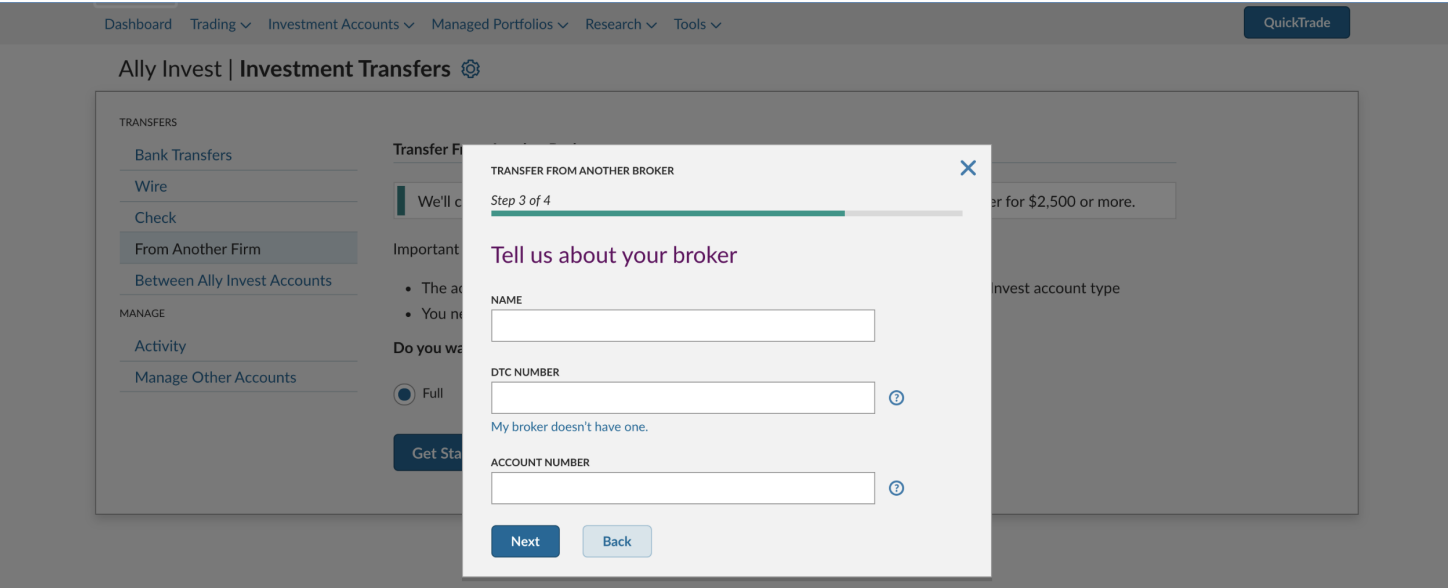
Dashboard Trading ∨ Investment Accounts ∨ Managed Portfolios ∨ Research ∨ Tools ∨

QuickTrade

Ally Invest | **Investment Transfers**

TRANSFERS

Bank Transfers

Wire

Check

From Another Firm

Between Ally Invest Accounts

MANAGE

Activity

Manage Other Accounts

Transfer Fr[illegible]

We'll c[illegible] er for $2,500 or more.

Important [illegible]

• The ac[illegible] Invest account type

• You ne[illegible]

Do you wa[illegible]

Full

Get Sta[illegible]

TRANSFER FROM ANOTHER BROKER

Step 3 of 4

Tell us about your broker

NAME

DTC NUMBER

My broker doesn't have one.

ACCOUNT NUMBER

Next

Back